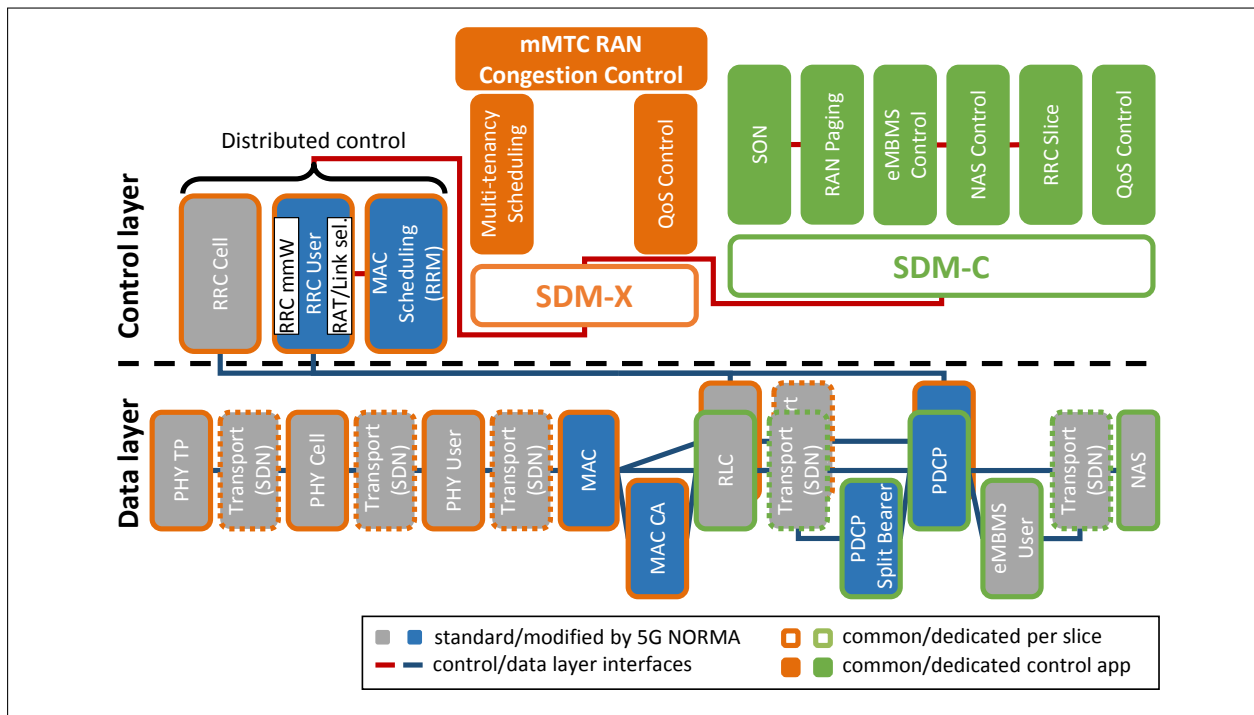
mMTC RAN Congestion Control

Multi-tenancy Scheduling

QoS Control

SON

RAN Paging

eMBMS Control

NAS Control

RRC Slice

QoS Control

Distributed control

Control layer

RRC Cell

RRC mmW

RRC User

RAT/Link sel.

MAC Scheduling (RRM)

SDM-X

SDM-C

Data layer

PHY TP

Transport (SDN)

PHY Cell

Transport (SDN)

PHY User

Transport (SDN)

MAC

MAC CA

RLC

Transport (SDN)

PDCP Split Bearer

PDCP

eMBMS User

Transport (SDN)

NAS

standard/modified by 5G NORMA

control/data layer interfaces

common/dedicated per slice

common/dedicated control app